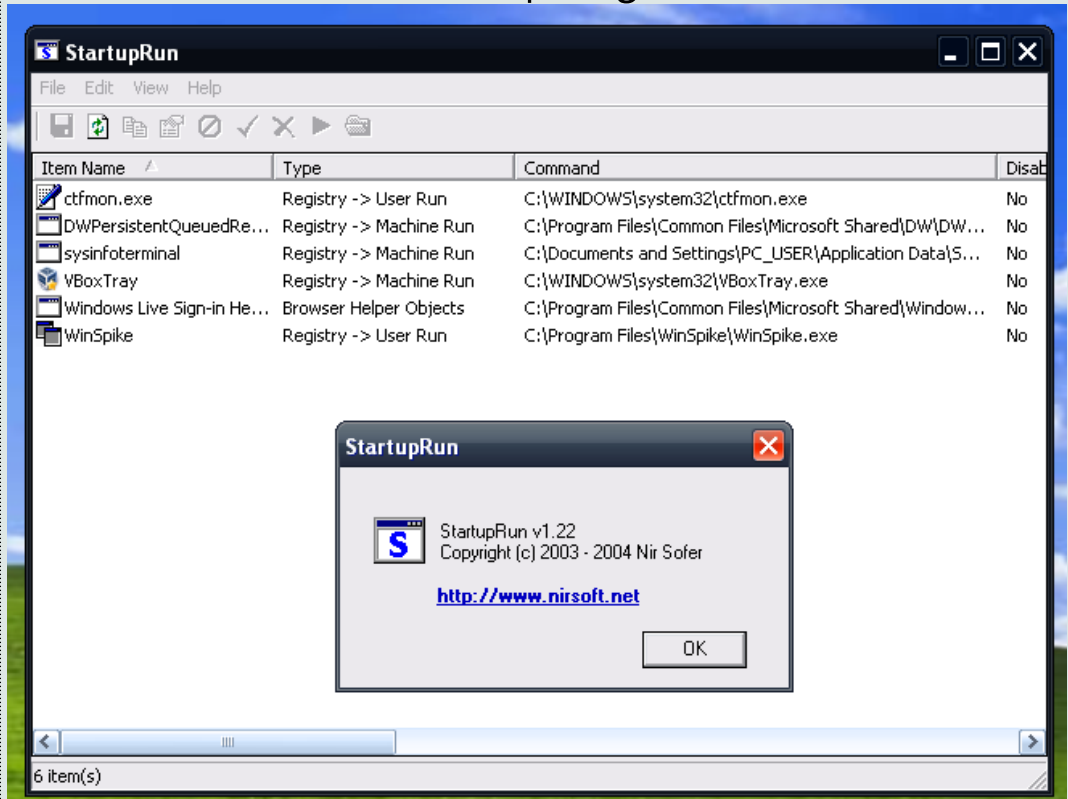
StartupRun

File Edit View Help

| Item Name | Type | Command | Disab |
|---|---|---|---|
| ctfmon.exe | Registry -> User Run | C:\WINDOWS\system32\ctfmon.exe | No |
| DWPersistentQueuedRe... | Registry -> Machine Run | C:\Program Files\Common Files\Microsoft Shared\DW\DW... | No |
| sysinfoterminal | Registry -> Machine Run | C:\Documents and Settings\PC_USER\Application Data\S... | No |
| VBoxTray | Registry -> Machine Run | C:\WINDOWS\system32\VBoxTray.exe | No |
| Windows Live Sign-in He... | Browser Helper Objects | C:\Program Files\Common Files\Microsoft Shared\Window... | No |
| WinSpike | Registry -> User Run | C:\Program Files\WinSpike\WinSpike.exe | No |

StartupRun

StartupRun v1.22
Copyright (c) 2003 - 2004 Nir Sofer

http://www.nirsoft.net

OK

6 item(s)